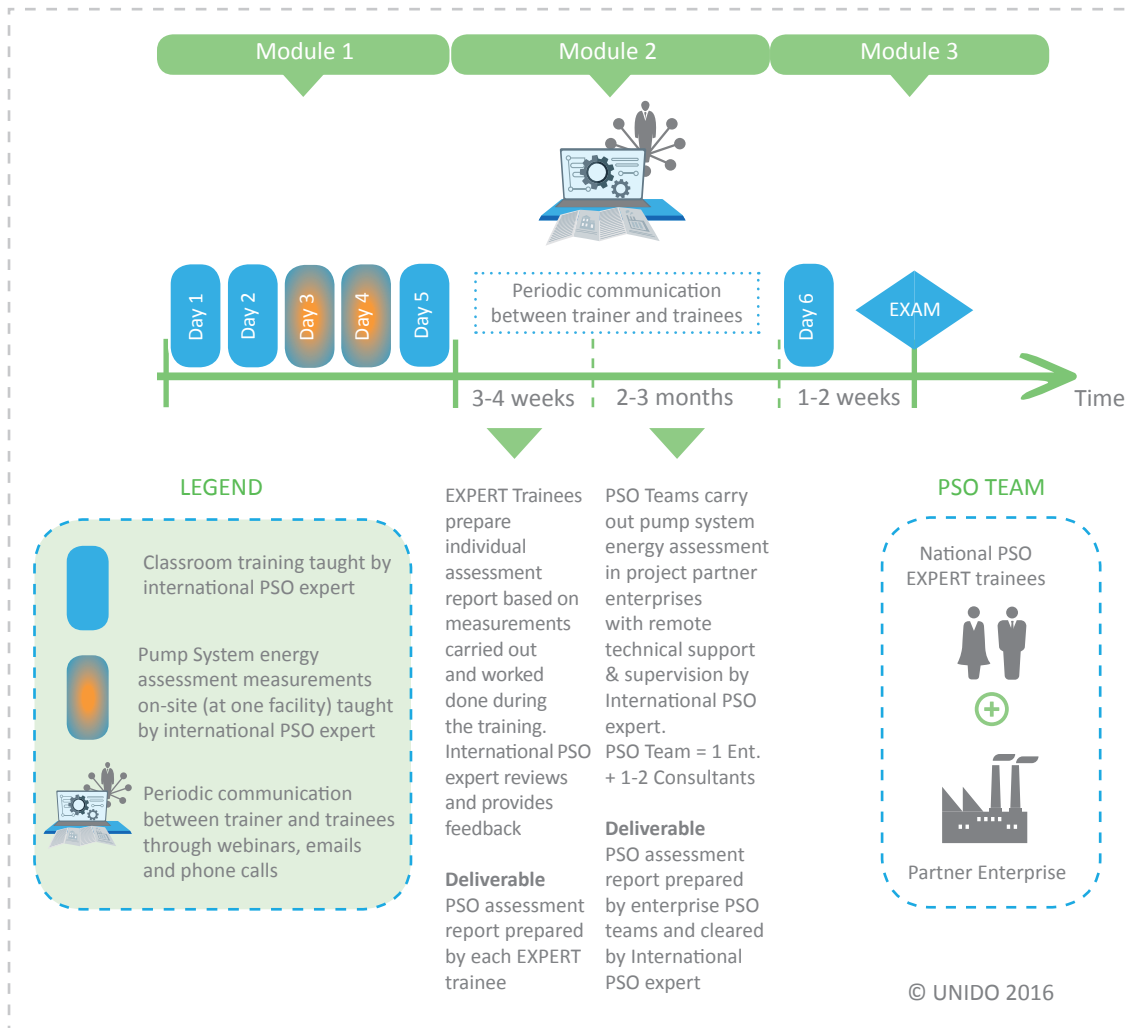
Module 1

Module 2

Module 3

Day 1

Day 2

Day 3

Day 4

Day 5

Periodic communication between trainer and trainees

Day 6

EXAM

3-4 weeks

2-3 months

1-2 weeks

Time

LEGEND

Classroom training taught by international PSO expert

Pump System energy assessment measurements on-site (at one facility) taught by international PSO expert

Periodic communication between trainer and trainees through webinars, emails and phone calls

EXPERT Trainees prepare individual assessment report based on measurements carried out and worked done during the training. International PSO expert reviews and provides feedback

**Deliverable**
PSO assessment report prepared by each EXPERT trainee

PSO Teams carry out pump system energy assessment in project partner enterprises with remote technical support & supervision by International PSO expert.
PSO Team = 1 Ent. + 1-2 Consultants

**Deliverable**
PSO assessment report prepared by enterprise PSO teams and cleared by International PSO expert

PSO TEAM

National PSO EXPERT trainees

Partner Enterprise

© UNIDO 2016